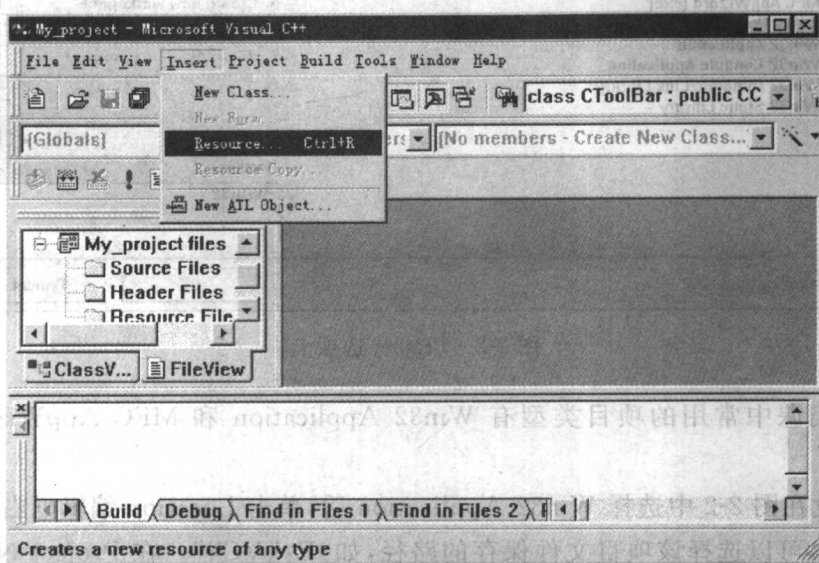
My_project - Microsoft Visual C++

File Edit View Insert Project Build Tools Window Help

New Class...
New Form...
Resource... Ctrl+R
Resource Copy...
New ATL Object...

class CToolBar : public CC

(Globals)

[No members - Create New Class...]

My_project files
Source Files
Header Files
Resource File

ClassV... FileView

Build Debug Find in Files 1 Find in Files 2

Creates a new resource of any type